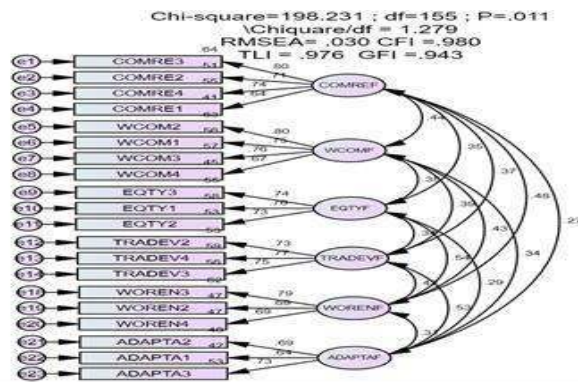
Chi-square=198.231 ; df=155 ; P=.011
\Chiquare/df = 1.279
RMSEA= .030 CFI =.980
TLI = .976 GFI =.943

e1 COMRE3 .64
e2 COMRE2 .55
e3 COMRE4 .41
e4 COMRE1 .63
.80 .71 .74 .64
COMREF

e5 WCOM2 .56
e6 WCOM1 .57
e7 WCOM3 .45
e8 WCOM4 .58
.80 .75 .76 .67
WCOMF

e9 EQTY3 .55
e10 EQTY1 .53
e11 EQTY2 .55
.74 .76 .73
EQTYF

e12 TRADEV2 .59
e13 TRADEV4 .56
e14 TRADEV3 .59
.73 .77 .75
TRADEVF

e18 WOREN3 .47
e19 WOREN2 .47
e20 WOREN4 .46
.79 .69 .69
WORENF

e21 ADAPTA2 .42
e22 ADAPTA1 .53
e23 ADAPTA3
.69 .64 .73
ADAPTAF

.44 .35 .37 .48 .23 .31 .35 .43 .34 .33 .54 .29 .53 .37 .31